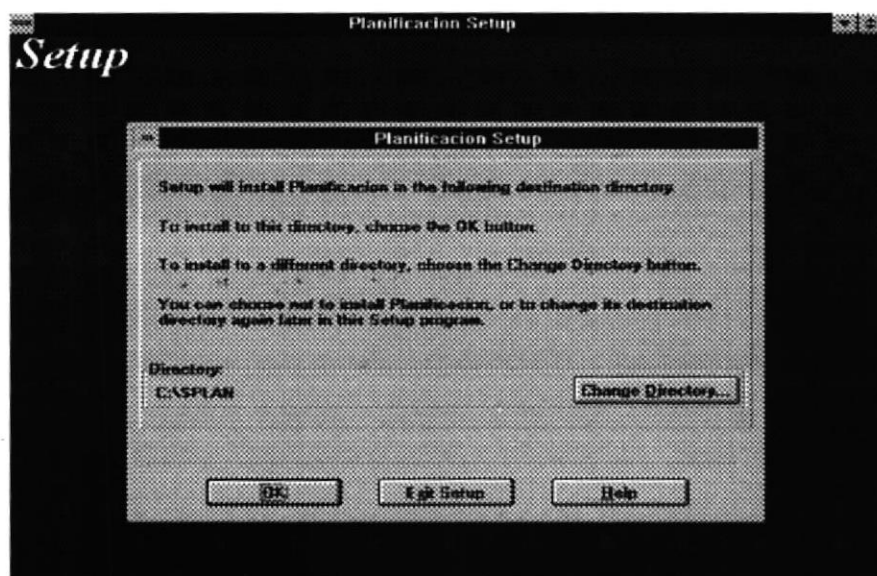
Planificacion Setup

Setup

Planificacion Setup

Setup will install Planificacion in the following destination directory.

To install to this directory, choose the OK button.

To install to a different directory, choose the Change Directory button.

You can choose not to install Planificacion, or to change its destination directory again later in this Setup program.

Directory:
C:\SPLAN

Change Directory...

OK

Exit Setup

Help